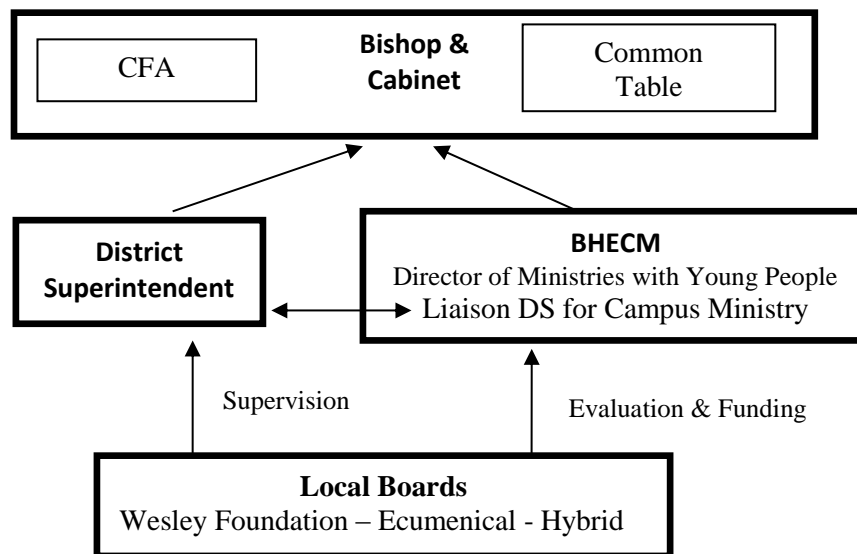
CFA

Bishop & Cabinet

Common Table

District Superintendent

BHECM
Director of Ministries with Young People
Liaison DS for Campus Ministry

Supervision

Evaluation & Funding

Local Boards
Wesley Foundation – Ecumenical - Hybrid